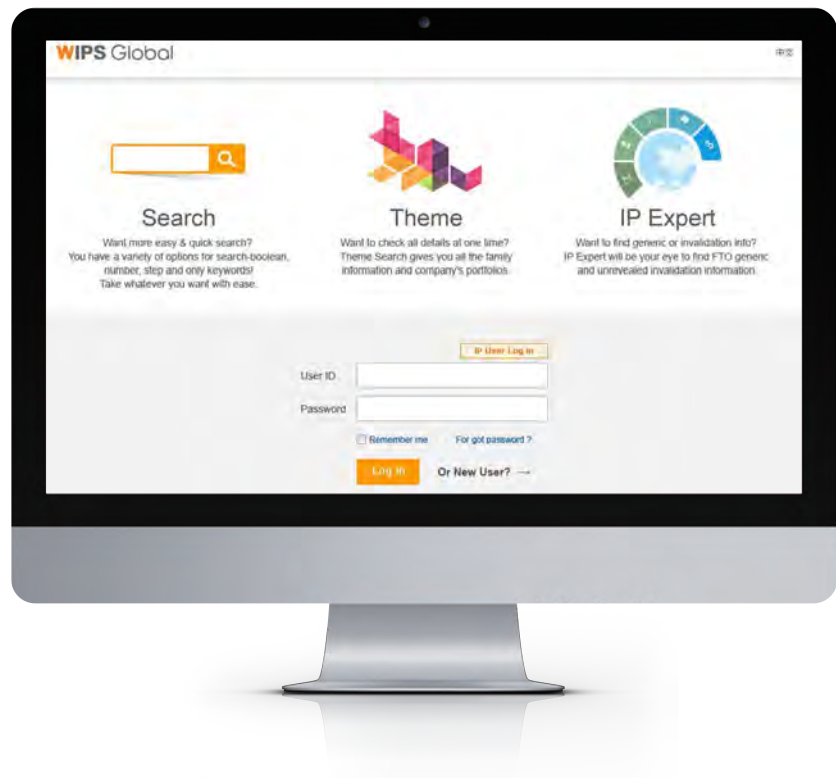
WIPS Global

中文

Search

Want more easy & quick search? You have a variety of options for search-boolean, number, step and only keywords! Take whatever you want with ease.

Theme

Want to check all details at one time? Theme Search gives you all the family information and company's portfolios.

IP Expert

Want to find generic or invalidation info? IP Expert will be your eye to find FTO generic and unrevealed invalidation information.

IP User Log in

User ID

Password

Remember me

For got password ?

Log in

Or New User? →